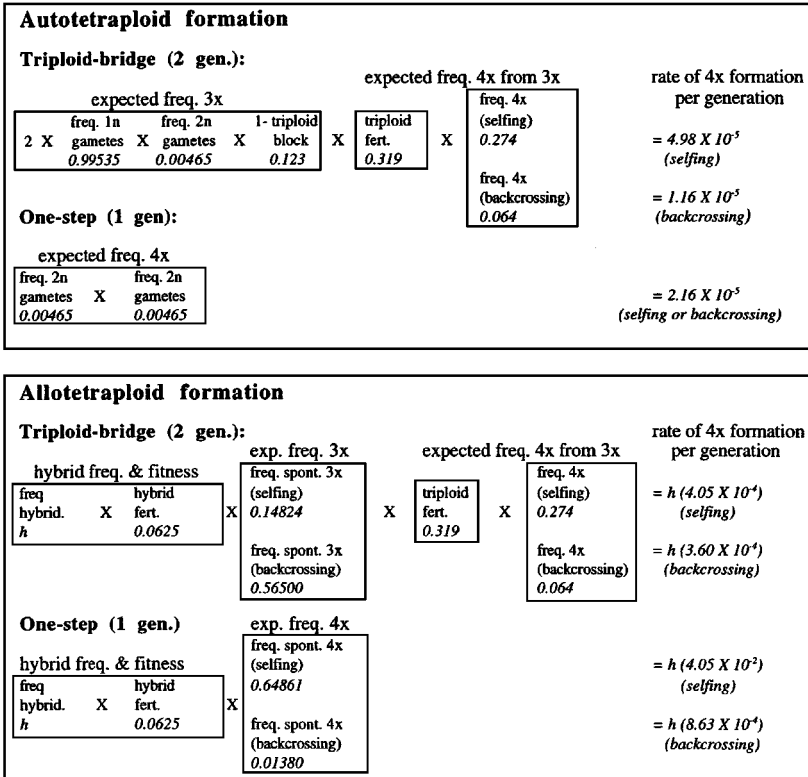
**Autotetraploid formation**

**Triploid-bridge (2 gen.):**

expected freq. 3x

2 X freq. 1n gametes 0.99535 X freq. 2n gametes 0.00465 X 1- triploid block 0.123 X

expected freq. 4x from 3x

triploid fert. 0.319 X freq. 4x (selfing) 0.274

freq. 4x (backcrossing) 0.064

rate of 4x formation per generation

= 4.98 X $10^{-5}$ (selfing)

= 1.16 X $10^{-5}$ (backcrossing)

**One-step (1 gen):**

expected freq. 4x

freq. 2n gametes 0.00465 X freq. 2n gametes 0.00465

= 2.16 X $10^{-5}$ (selfing or backcrossing)

**Allotetraploid formation**

**Triploid-bridge (2 gen.):**

hybrid freq. & fitness

freq hybrid. h X hybrid fert. 0.0625 X

exp. freq. 3x

freq. spont. 3x (selfing) 0.14824

freq. spont. 3x (backcrossing) 0.56500

X

expected freq. 4x from 3x

triploid fert. 0.319 X

freq. 4x (selfing) 0.274

freq. 4x (backcrossing) 0.064

rate of 4x formation per generation

= h (4.05 X $10^{-4}$) (selfing)

= h (3.60 X $10^{-4}$) (backcrossing)

**One-step (1 gen.)**

hybrid freq. & fitness

freq hybrid. h X hybrid fert. 0.0625 X

exp. freq. 4x

freq. spont. 4x (selfing) 0.64861

freq. spont. 4x (backcrossing) 0.01380

= h (4.05 X $10^{-2}$) (selfing)

= h (8.63 X $10^{-4}$) (backcrossing)